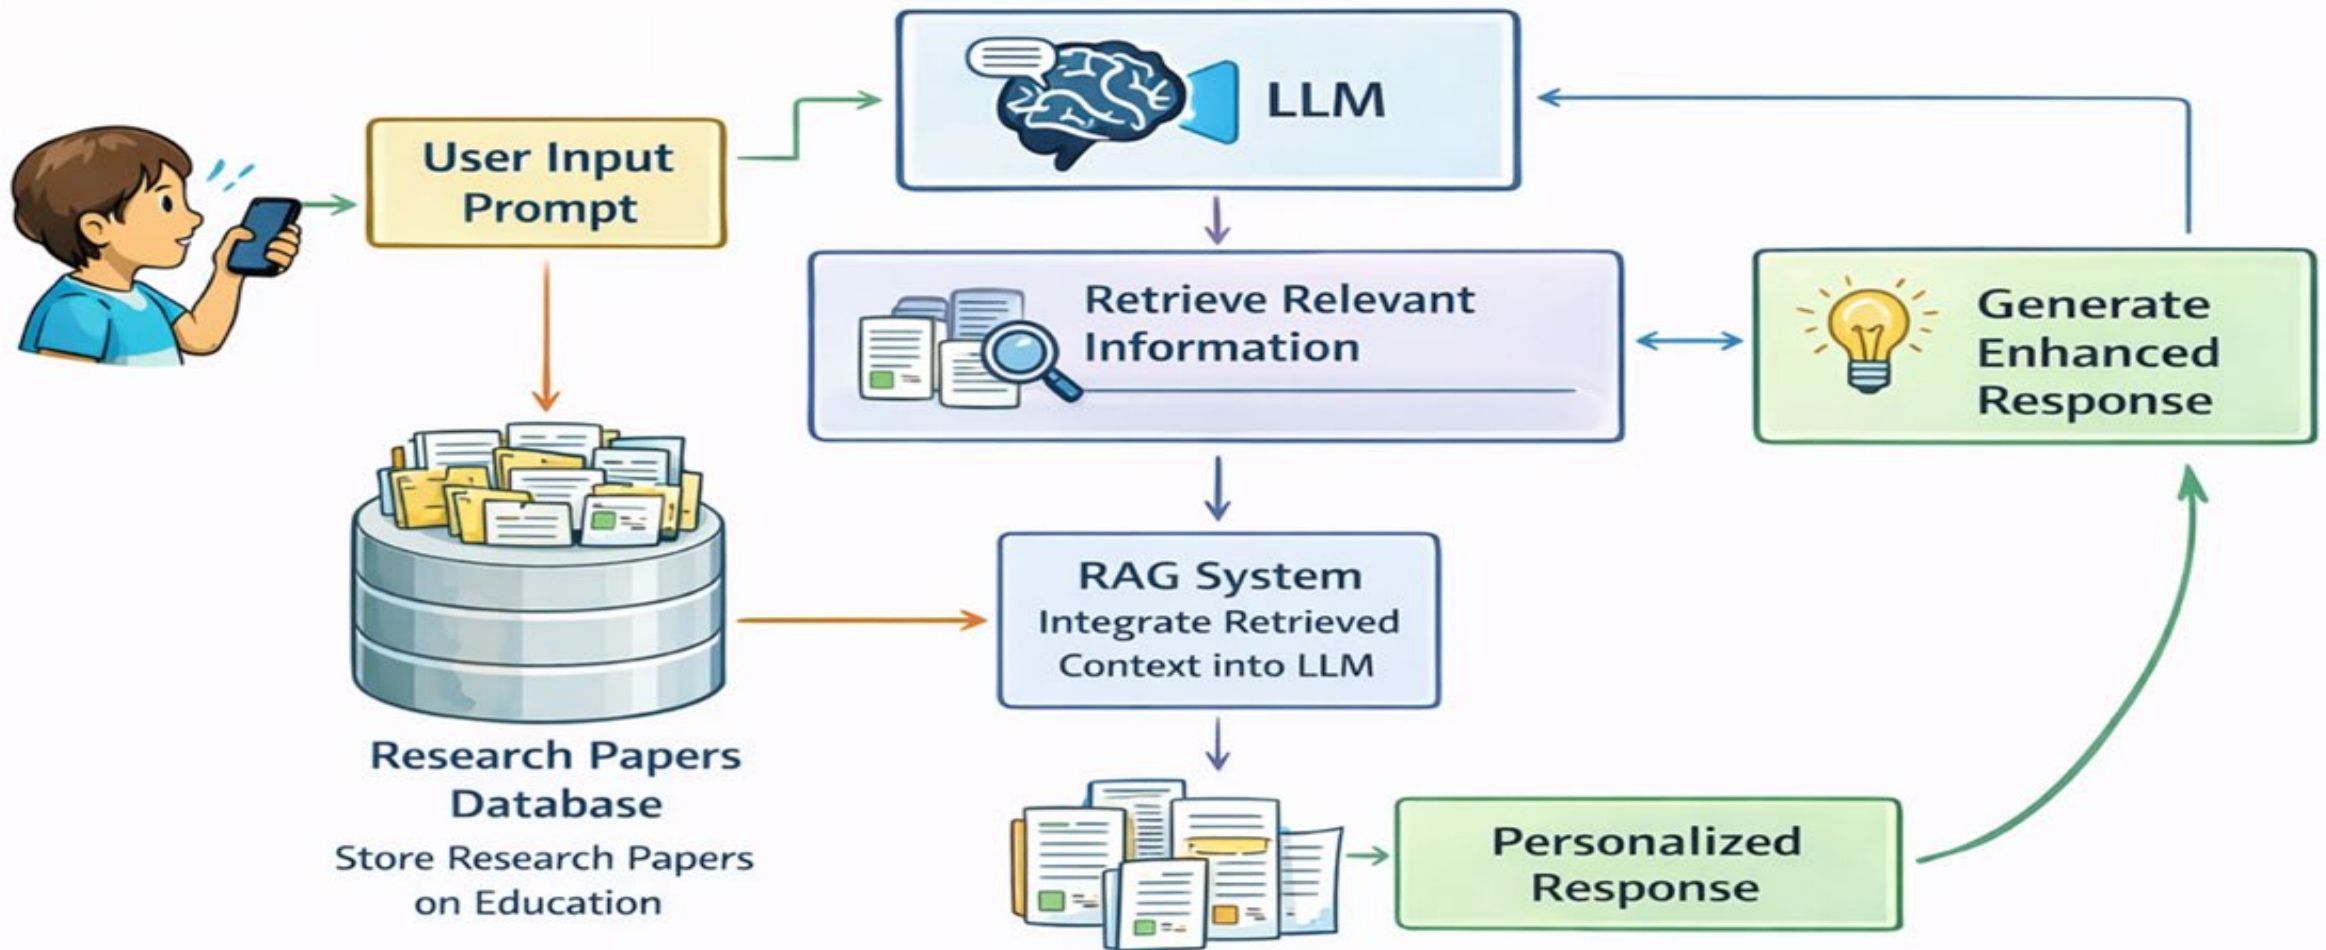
User Input Prompt

LLM

Retrieve Relevant Information

Generate Enhanced Response

Research Papers Database

Store Research Papers on Education

RAG System

Integrate Retrieved Context into LLM

Personalized Response